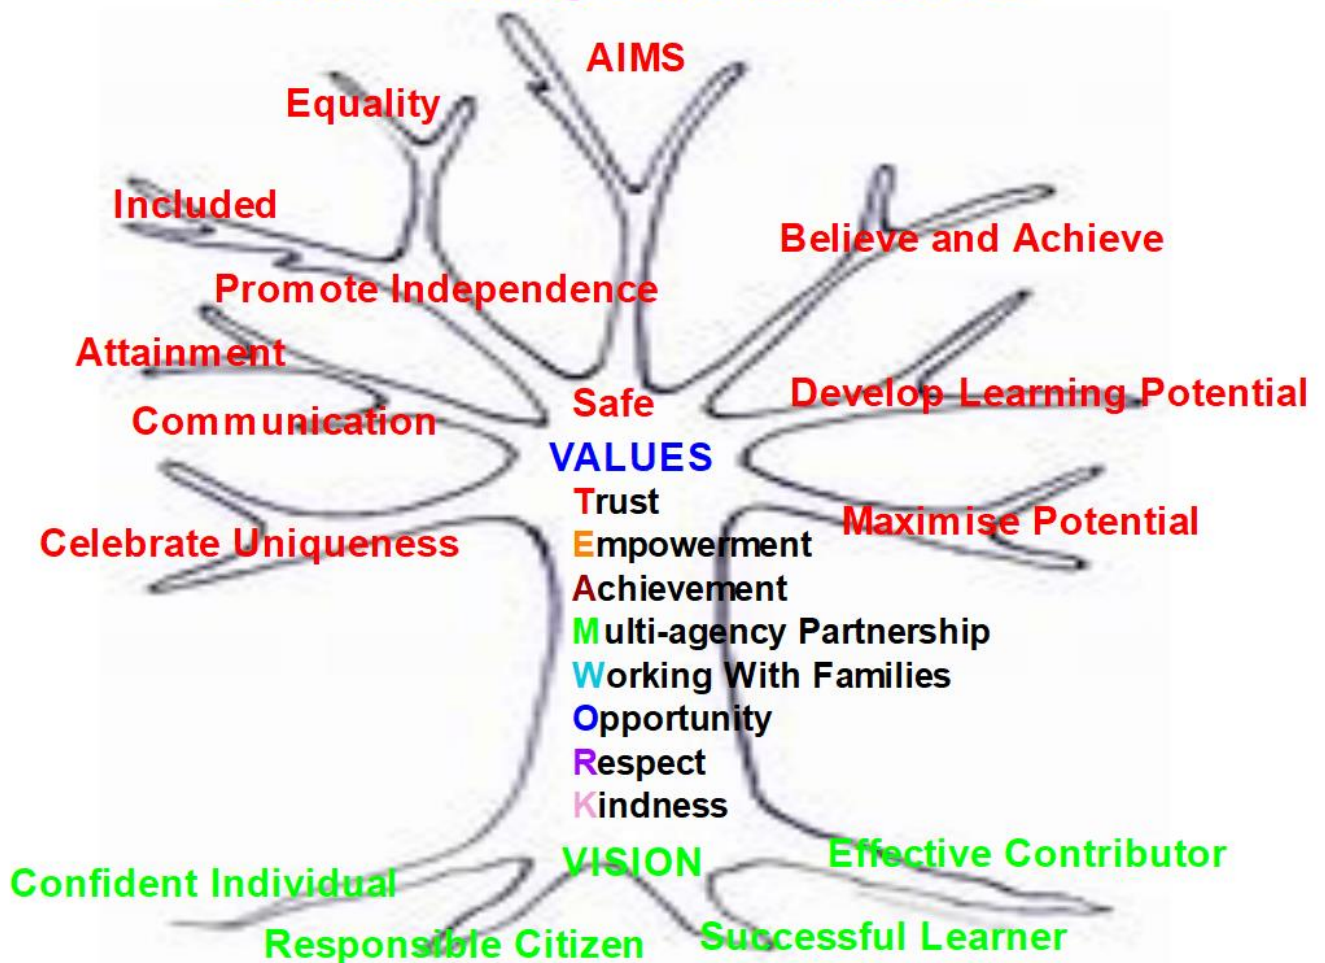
AIMS

Equality

Included

Believe and Achieve

Promote Independence

Attainment

Develop Learning Potential

Safe

Communication

VALUES

Trust

Maximise Potential

Celebrate Uniqueness

Empowerment

Achievement

Multi-agency Partnership

Working With Families

Opportunity

Respect

Kindness

VISION

Effective Contributor

Confident Individual

Responsible Citizen

Successful Learner